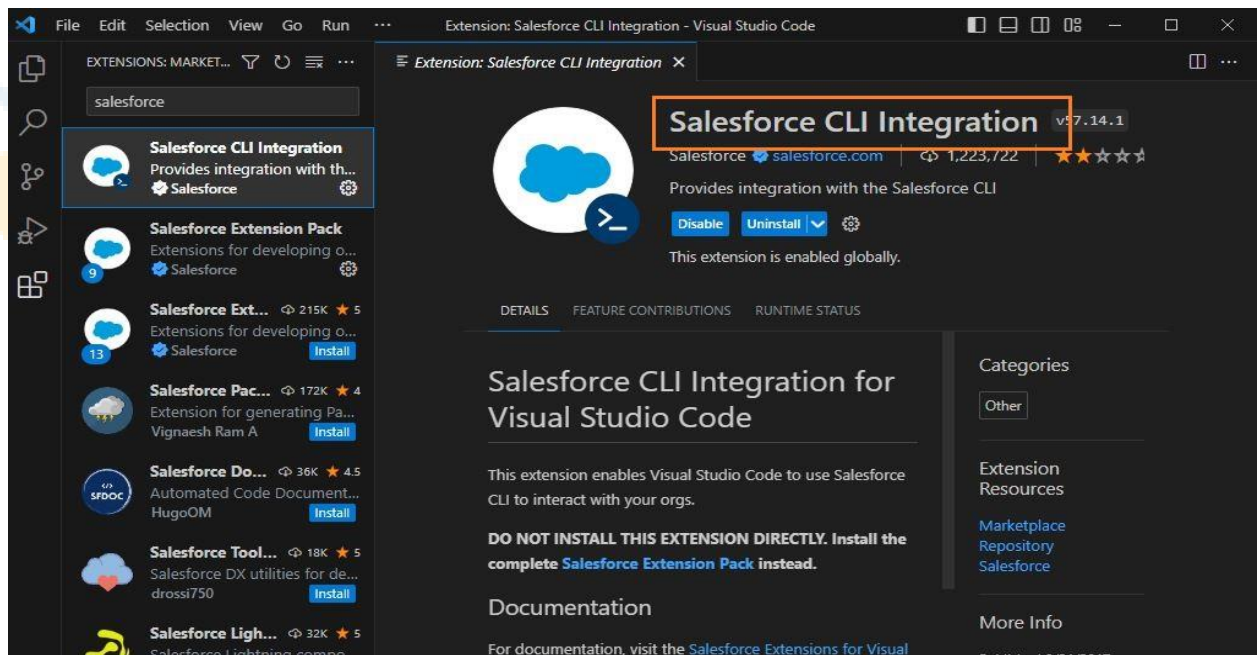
File Edit Selection View Go Run ··· Extension: Salesforce CLI Integration - Visual Studio Code

EXTENSIONS: MARKET... ···

salesforce

Salesforce CLI Integration
Provides integration with th...
Salesforce

Salesforce Extension Pack
Extensions for developing o...
Salesforce
9

Salesforce Ext... 215K ★ 5
Extensions for developing o...
Salesforce Install
13

Salesforce Pac... 172K ★ 4
Extension for generating Pa...
Vignaesh Ram A Install

Salesforce Do... 36K ★ 4.5
Automated Code Document...
HugoOM Install
SFDOC

Salesforce Tool... 18K ★ 5
Salesforce DX utilities for de...
drossi750 Install

Salesforce Ligh... 32K ★ 5
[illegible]

Extension: Salesforce CLI Integration ×

Salesforce CLI Integration v57.14.1
Salesforce salesforce.com | 1,223,722 |
Provides integration with the Salesforce CLI
Disable Uninstall
This extension is enabled globally.

DETAILS FEATURE CONTRIBUTIONS RUNTIME STATUS

Salesforce CLI Integration for Visual Studio Code

This extension enables Visual Studio Code to use Salesforce CLI to interact with your orgs.

DO NOT INSTALL THIS EXTENSION DIRECTLY. Install the complete Salesforce Extension Pack instead.

Documentation

For documentation, visit the Salesforce Extensions for Visual

Categories
Other

Extension Resources
Marketplace
Repository
Salesforce

More Info